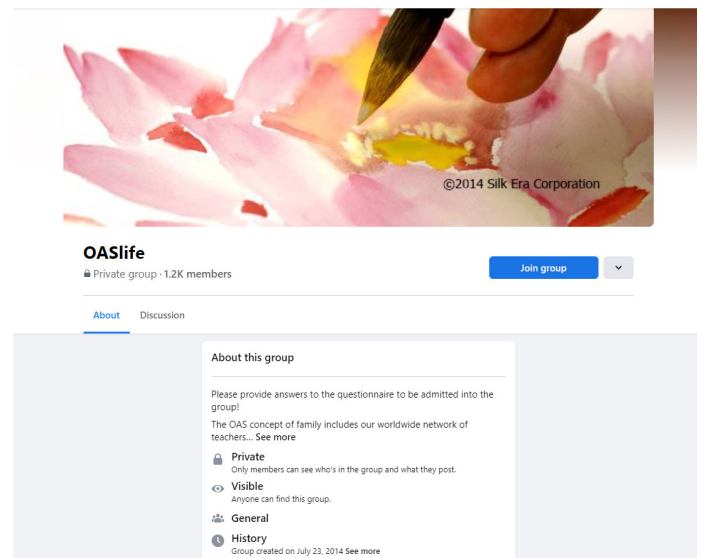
©2014 Silk Era Corporation

OASlife

Private group · 1.2K members

Join group

About

Discussion

About this group

Please provide answers to the questionnaire to be admitted into the group!

The OAS concept of family includes our worldwide network of teachers... See more

Private

Only members can see who's in the group and what they post.

Visible

Anyone can find this group.

General

History

Group created on July 23, 2014 See more